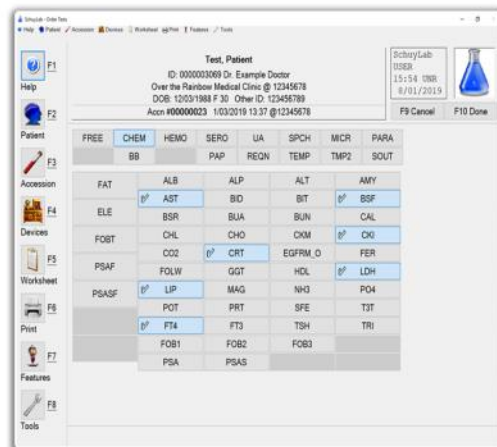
SchuyLab - Order Tests
Help Patient Accession Devices Worksheet Print Features Tools

F1
Help
F2
Patient
F3
Accession
F4
Devices
F5
Worksheet
F6
Print
F7
Features
F8
Tools

Test, Patient
ID: 0000003069 Dr. Example Doctor
Over the Rainbow Medical Clinic @ 12345678
DOB: 12/03/1988 F 30 Other ID: 123456789
Accn #00000023 1/03/2019 13:37 @12345678

SchuyLab
USER
15:54 UNR
8/01/2019

F9 Cancel
F10 Done

| FREE | CHEM | HEMO | SERO | UA | SPCH | MICR | PARA |
|---|---|---|---|---|---|---|---|
| | BB | | PAP | REQN | TEMP | TMP2 | SOUT |

| FAT | ALB | ALP | ALT | AMY |
|---|---|---|---|---|
| ELE | AST | BID | BIT | BSF |
| | BSR | BUA | BUN | CAL |
| FOBT | CHL | CHO | CKM | CKI |
| | CO2 | CRT | EGFRM_O | FER |
| PSAF | FOLW | GGT | HDL | LDH |
| PSASF | LIP | MAG | NH3 | PO4 |
| | POT | PRT | SFE | T3T |
| | FT4 | FT3 | TSH | TRI |
| | FOB1 | FOB2 | FOB3 | |
| | PSA | PSAS | | |